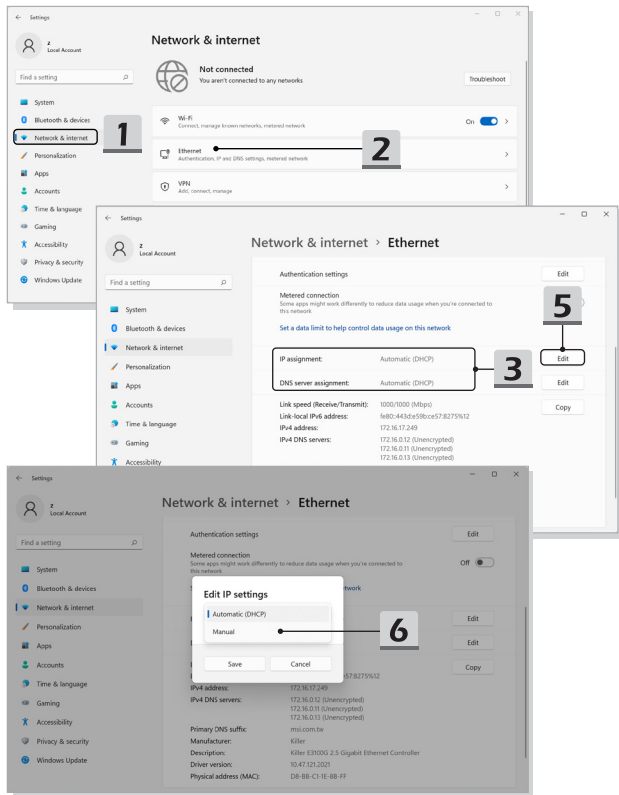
Settings

z
Local Account

Find a setting

System
Bluetooth & devices
Network & internet
Personalization
Apps
Accounts
Time & language
Gaming
Accessibility
Privacy & security
Windows Update

1

Network & internet

Not connected
You aren't connected to any networks

Troubleshoot

Wi-Fi
Connect, manage known networks, metered network
On

Ethernet
Authentication, IP and DNS settings, metered network

2

VPN
Add, connect, manage

Settings

z
Local Account

Find a setting

System
Bluetooth & devices
Network & internet
Personalization
Apps
Accounts
Time & language
Gaming
Accessibility

Network & internet › Ethernet

Authentication settings
Edit

Metered connection
Some apps might work differently to reduce data usage when you're connected to this network

5

Set a data limit to help control data usage on this network

IP assignment: Automatic (DHCP)
Edit
DNS server assignment: Automatic (DHCP)
Edit

3

Link speed (Receive/Transmit): 1000/1000 (Mbps)
Link-local IPv6 address: fe80::443d:e59b:ce57:8275%12
IPv4 address: 172.16.17.249
IPv4 DNS servers: 172.16.0.12 (Unencrypted) 172.16.0.11 (Unencrypted) 172.16.0.13 (Unencrypted)
Copy

Settings

z
Local Account

Find a setting

System
Bluetooth & devices
Network & internet
Personalization
Apps
Accounts
Time & language
Gaming
Accessibility
Privacy & security
Windows Update

Network & internet › Ethernet

Authentication settings
Edit

Metered connection
Some apps might work differently to reduce data usage when you're connected to this network
Off

S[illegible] network

Edit IP settings
Automatic (DHCP)
Manual

6

Save
Cancel

Edit
Edit
Copy

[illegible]57:8275%12
IPv4 address: 172.16.17.249
IPv4 DNS servers: 172.16.0.12 (Unencrypted) 172.16.0.11 (Unencrypted) 172.16.0.13 (Unencrypted)
Primary DNS suffix: msi.com.tw
Manufacturer: Killer
Description: Killer E3100G 2.5 Gigabit Ethernet Controller
Driver version: 10.47.121.2021
Physical address (MAC): D8-BB-C1-1E-BB-FF